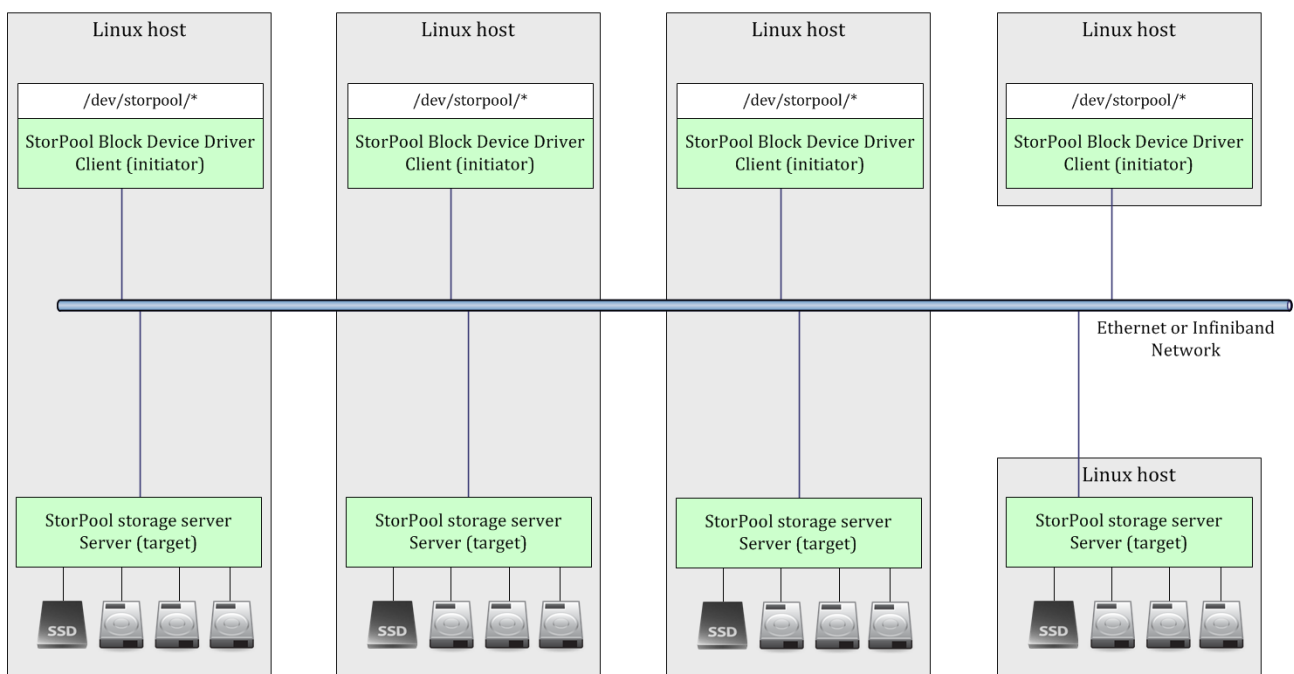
Linux host

/dev/storpool/*

StorPool Block Device Driver Client (initiator)

Linux host

/dev/storpool/*

StorPool Block Device Driver Client (initiator)

Linux host

/dev/storpool/*

StorPool Block Device Driver Client (initiator)

Linux host

/dev/storpool/*

StorPool Block Device Driver Client (initiator)

Ethernet or Infiniband Network

StorPool storage server Server (target)

SSD

StorPool storage server Server (target)

SSD

StorPool storage server Server (target)

SSD

Linux host

StorPool storage server Server (target)

SSD